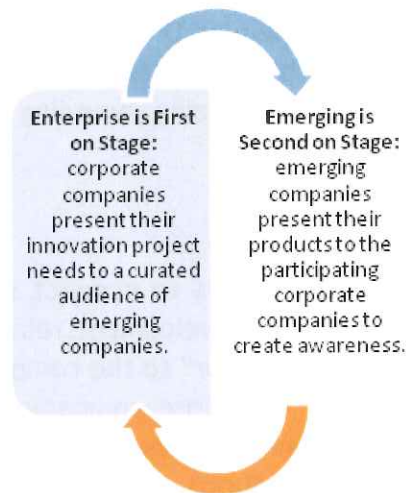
Enterprise is First on Stage: corporate companies present their innovation project needs to a curated audience of emerging companies.

Emerging is Second on Stage: emerging companies present their products to the participating corporate companies to create awareness.